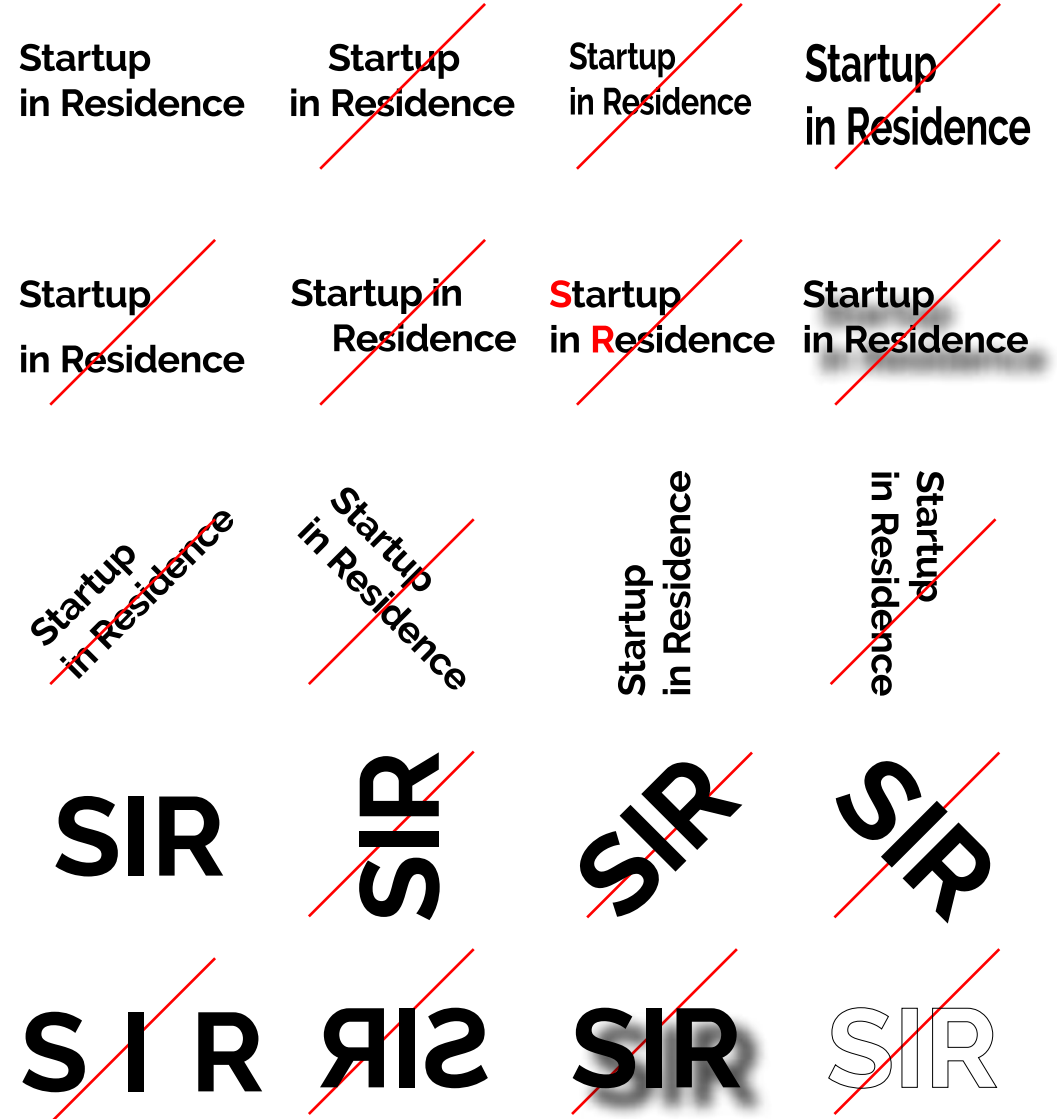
Startup in Residence

Startup in Residence

Startup in Residence

Startup in Residence

Startup in Residence

Startup in Residence

Startup in Residence

Startup in Residence

Startup in Residence

Startup in Residence

Startup in Residence

Startup in Residence

SIR

SIR

SIR

SIR

S I R

SIR

SIR

SIR